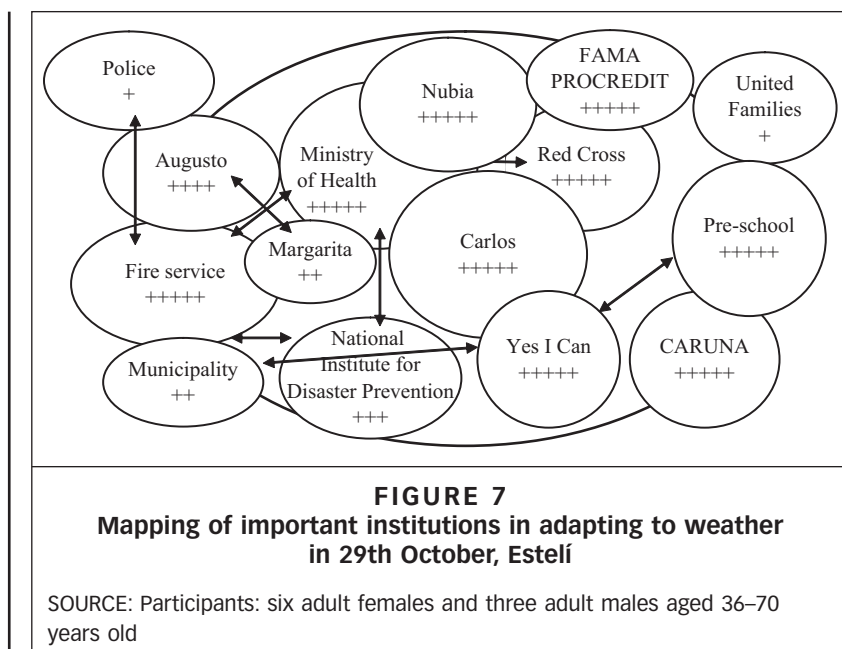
Police
+

Nubia
+++++

FAMA PROCREDIT
+++++

United Families
+

Augusto
++++

Ministry of Health
+++++

Red Cross
+++++

Margarita
++

Carlos
+++++

Pre-school
+++++

Fire service
+++++

Municipality
++

National Institute for Disaster Prevention
+++

Yes I Can
+++++

CARUNA
+++++

FIGURE 7
Mapping of important institutions in adapting to weather in 29th October, Estelí

SOURCE: Participants: six adult females and three adult males aged 36–70 years old